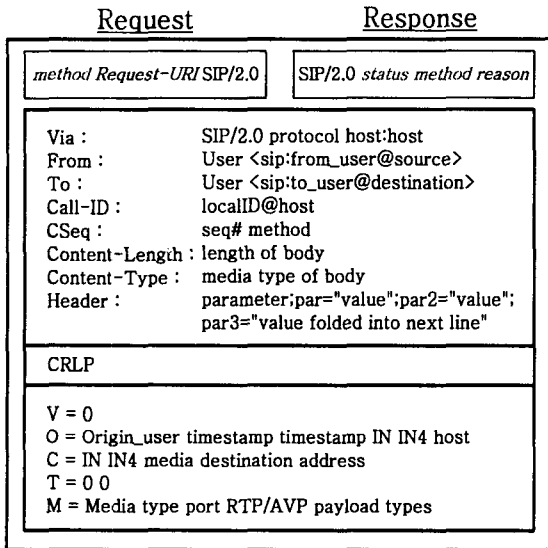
Request Response

method Request-URI SIP/2.0

SIP/2.0 status method reason

| | |
|---|---|
| Via : | SIP/2.0 protocol host:host |
| From : | User <sip:from_user@source> |
| To : | User <sip:to_user@destination> |
| Call-ID : | localID@host |
| CSeq : | seq# method |
| Content-Length : | length of body |
| Content-Type : | media type of body |
| Header : | parameter;par="value";par2="value"; par3="value folded into next line" |

CRLP

V = 0
O = Origin_user timestamp timestamp IN IN4 host
C = IN IN4 media destination address
T = 0 0
M = Media type port RTP/AVP payload types